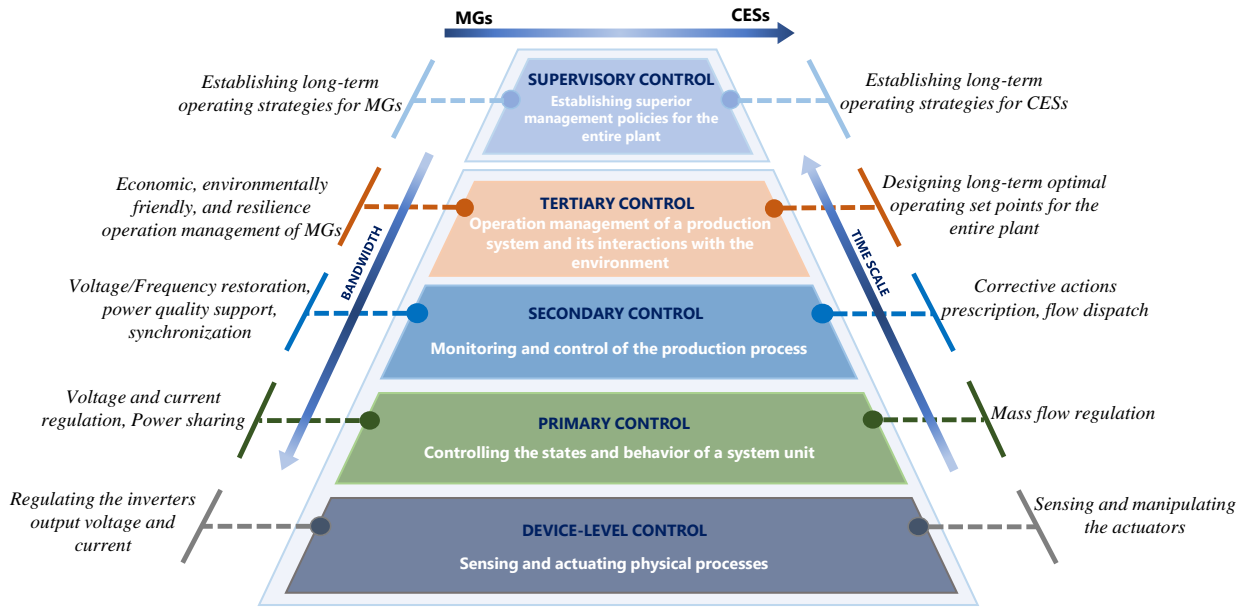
MGs

CESs

Establishing long-term operating strategies for MGs

SUPERVISORY CONTROL

Establishing superior management policies for the entire plant

Establishing long-term operating strategies for CESs

Economic, environmentally friendly, and resilience operation management of MGs

TERTIARY CONTROL

Operation management of a production system and its interactions with the environment

Designing long-term optimal operating set points for the entire plant

BANDWIDTH

TIME SCALE

Voltage/Frequency restoration, power quality support, synchronization

SECONDARY CONTROL

Monitoring and control of the production process

Corrective actions prescription, flow dispatch

Voltage and current regulation, Power sharing

PRIMARY CONTROL

Controlling the states and behavior of a system unit

Mass flow regulation

Regulating the inverters output voltage and current

DEVICE-LEVEL CONTROL

Sensing and actuating physical processes

Sensing and manipulating the actuators